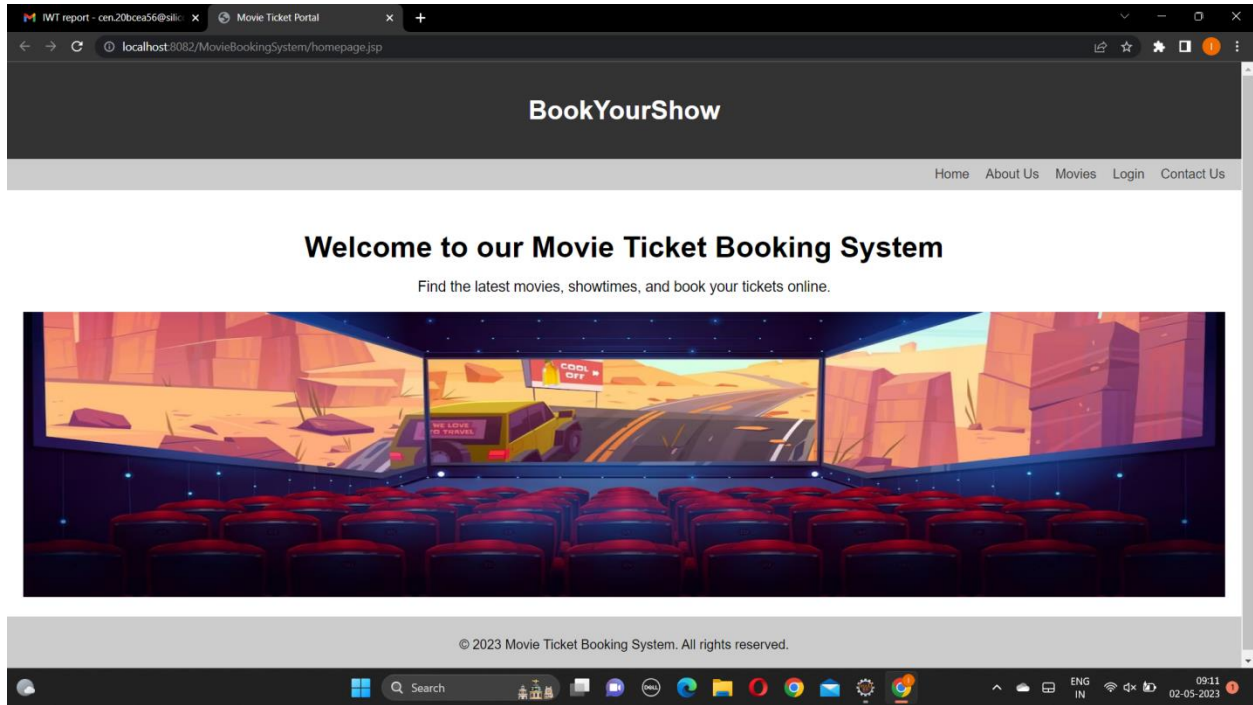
IWT report - cen.20bcea56@silic ×
Movie Ticket Portal ×
+
localhost:8082/MovieBookingSystem/homepage.jsp

BookYourShow

Home About Us Movies Login Contact Us

Welcome to our Movie Ticket Booking System

Find the latest movies, showtimes, and book your tickets online.

COOL OFF
WE LOVE TO TRAVEL

© 2023 Movie Ticket Booking System. All rights reserved.

Search
ENG IN
09:11
02-05-2023